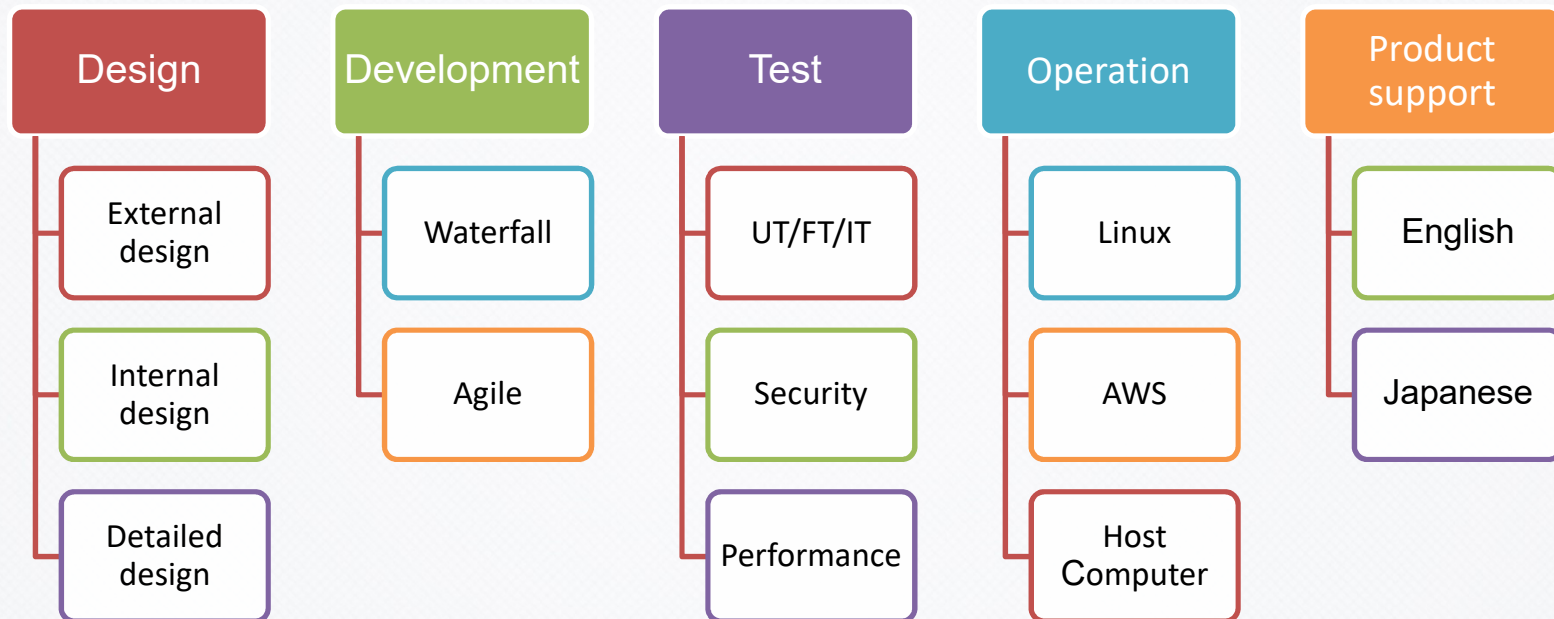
Design

External design

Internal design

Detailed design

Development

Waterfall

Agile

Test

UT/FT/IT

Security

Performance

Operation

Linux

AWS

Host Computer

Product support

English

Japanese